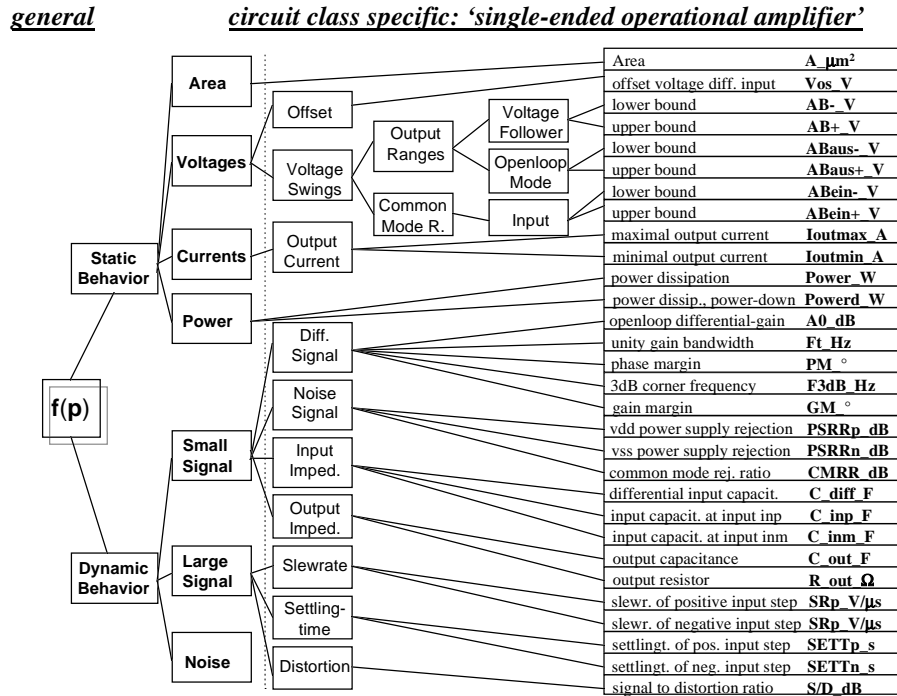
general          circuit class specific: 'single-ended operational amplifier'

f(p)

Static Behavior

Dynamic Behavior

Area

Voltages

Currents

Power

Small Signal

Large Signal

Noise

Offset

Voltage Swings

Output Current

Diff. Signal

Noise Signal

Input Imped.

Output Imped.

Slewrate

Settling-time

Distortion

Output Ranges

Common Mode R.

Voltage Follower

Openloop Mode

Input

| | |
|---|---|
| Area | A_μm² |
| offset voltage diff. input | Vos_V |
| lower bound | AB-_V |
| upper bound | AB+_V |
| lower bound | ABaus-_V |
| upper bound | ABaus+_V |
| lower bound | ABein-_V |
| upper bound | ABein+_V |
| maximal output current | Ioutmax_A |
| minimal output current | Ioutmin_A |
| power dissipation | Power_W |
| power dissip., power-down | Powerd_W |
| openloop differential-gain | A0_dB |
| unity gain bandwidth | Ft_Hz |
| phase margin | PM_° |
| 3dB corner frequency | F3dB_Hz |
| gain margin | GM_° |
| vdd power supply rejection | PSRRp_dB |
| vss power supply rejection | PSRRn_dB |
| common mode rej. ratio | CMRR_dB |
| differential input capacit. | C_diff_F |
| input capacit. at input inp | C_inp_F |
| input capacit. at input inm | C_inm_F |
| output capacitance | C_out_F |
| output resistor | R_out_Ω |
| slewr. of positive input step | SRp_V/μs |
| slewr. of negative input step | SRp_V/μs |
| settlingt. of pos. input step | SETTp_s |
| settlingt. of neg. input step | SETTn_s |
| signal to distortion ratio | S/D_dB |